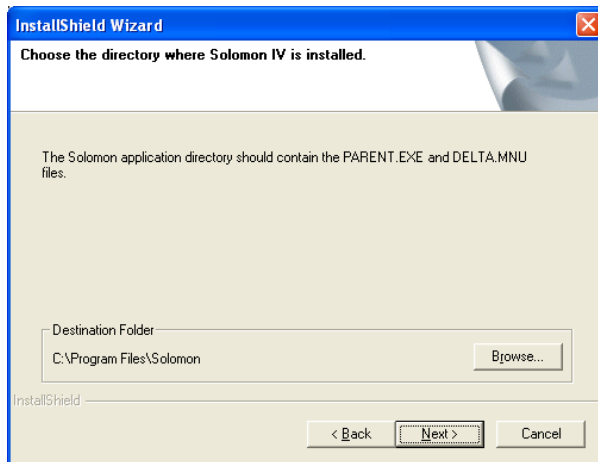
InstallShield Wizard

Choose the directory where Solomon IV is installed.

The Solomon application directory should contain the PARENT.EXE and DELTA.MNU files.

Destination Folder

C:\Program Files\Solomon

Browse...

InstallShield

< Back

Next >

Cancel